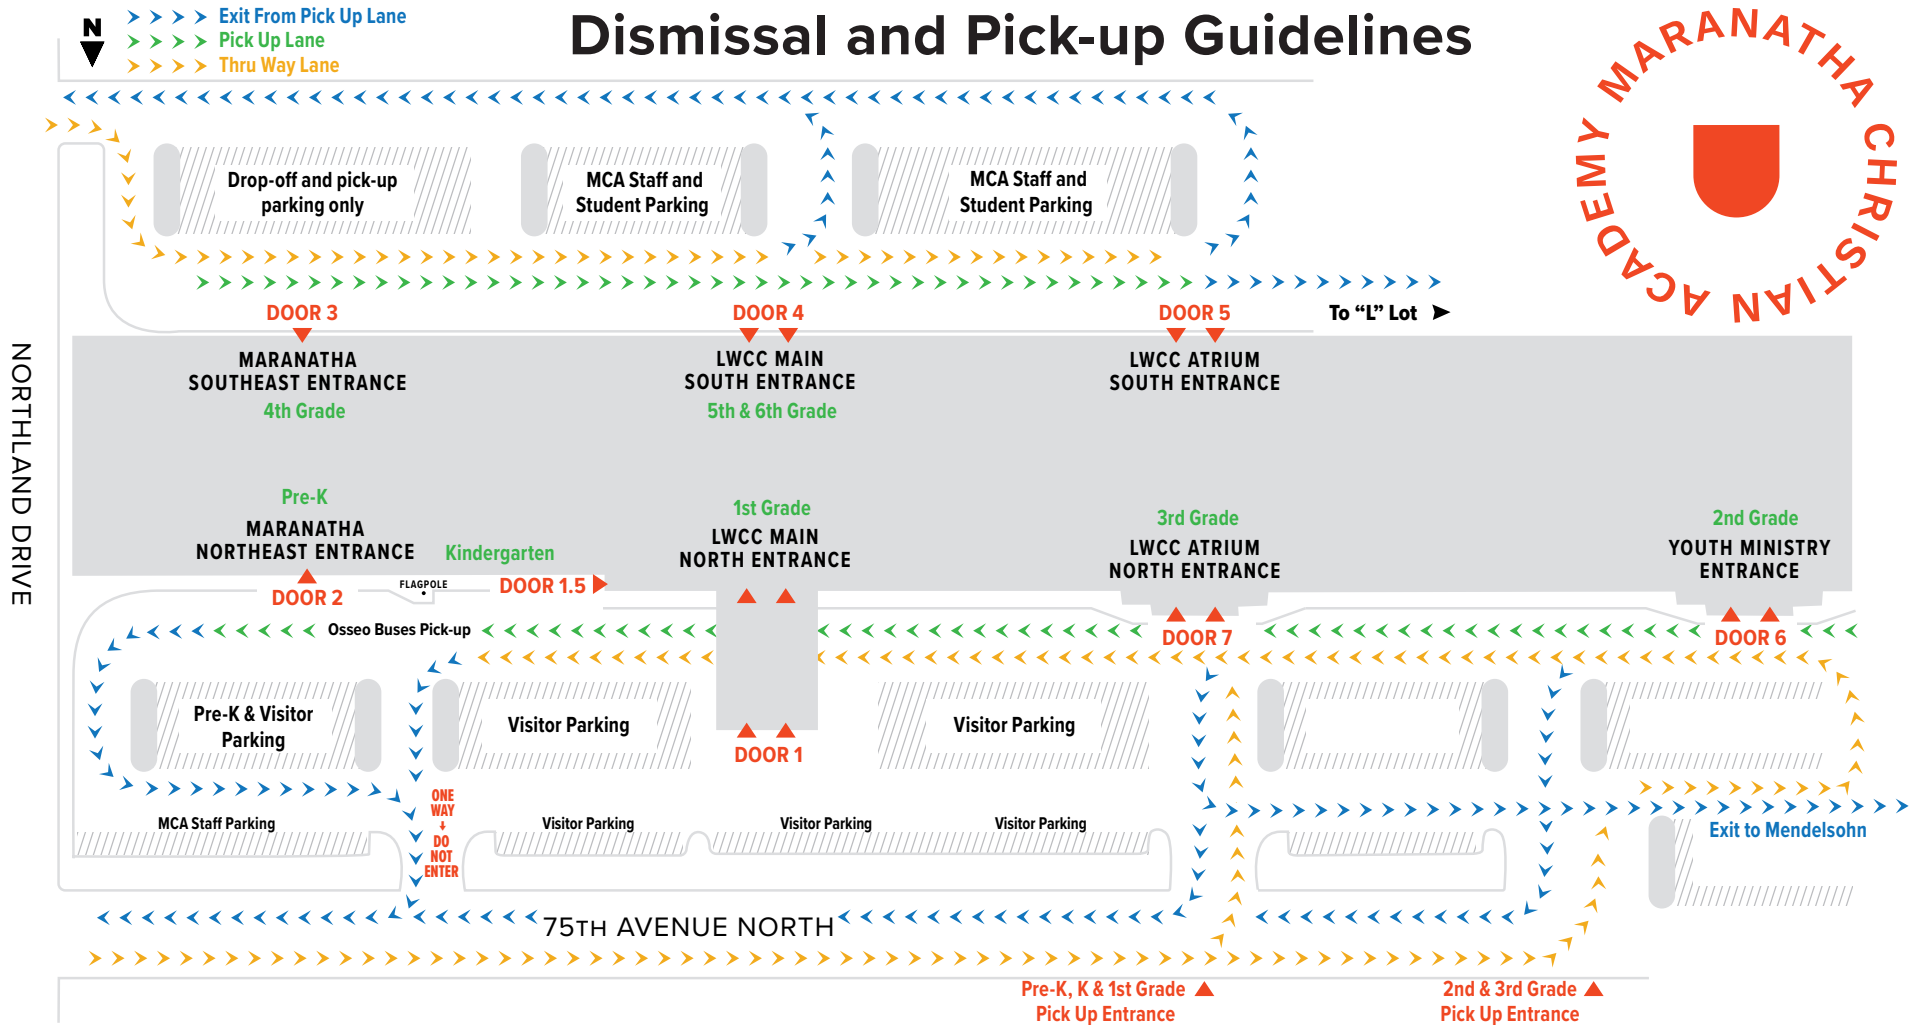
N

Exit From Pick Up Lane
Pick Up Lane
Thru Way Lane

Dismissal and Pick-up Guidelines

MARANATHA CHRISTIAN ACADEMY

Drop-off and pick-up parking only

MCA Staff and Student Parking

MCA Staff and Student Parking

DOOR 3
DOOR 4
DOOR 5
To "L" Lot

MARANATHA SOUTHEAST ENTRANCE
4th Grade

LWCC MAIN SOUTH ENTRANCE
5th & 6th Grade

LWCC ATRIUM SOUTH ENTRANCE

NORTHLAND DRIVE

Pre-K
MARANATHA NORTHEAST ENTRANCE
Kindergarten

1st Grade
LWCC MAIN NORTH ENTRANCE

3rd Grade
LWCC ATRIUM NORTH ENTRANCE

2nd Grade
YOUTH MINISTRY ENTRANCE

DOOR 2
FLAGPOLE
DOOR 1.5

Osseo Buses Pick-up
DOOR 7
DOOR 6

Pre-K & Visitor Parking
Visitor Parking
Visitor Parking
DOOR 1

ONE WAY
DO NOT ENTER

MCA Staff Parking
Visitor Parking
Visitor Parking
Visitor Parking
Exit to Mendelsohn

75TH AVENUE NORTH

Pre-K, K & 1st Grade Pick Up Entrance
2nd & 3rd Grade Pick Up Entrance